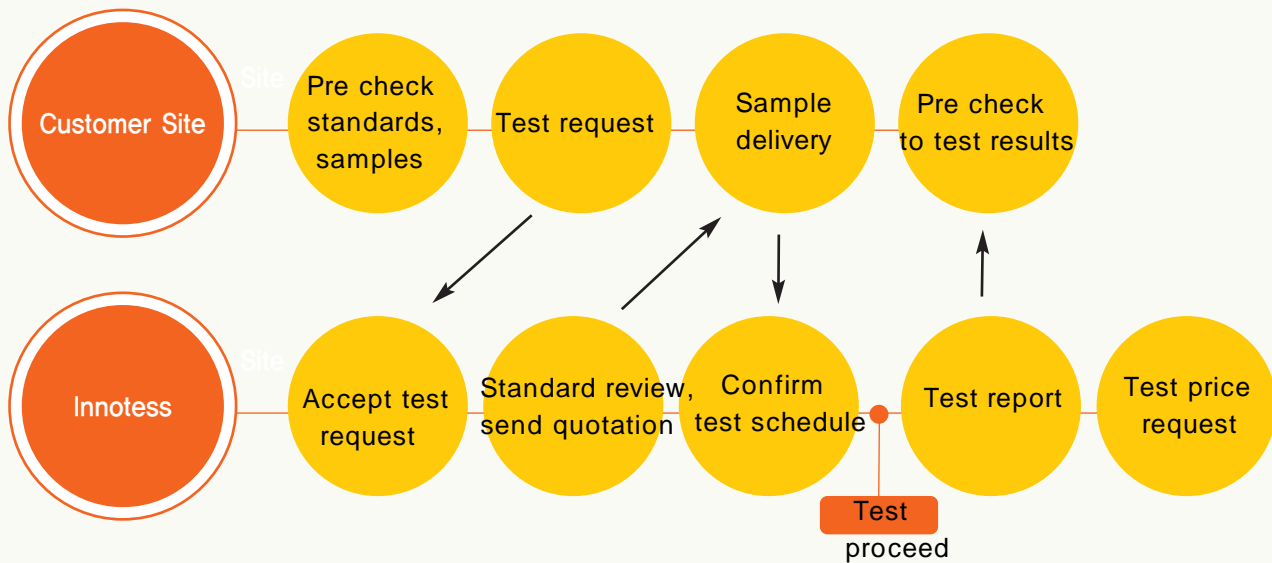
Customer Site

Site

Pre check standards, samples

Test request

Sample delivery

Pre check to test results

Innotess

Site

Accept test request

Standard review, send quotation

Confirm test schedule

Test report

Test price request

Test proceed